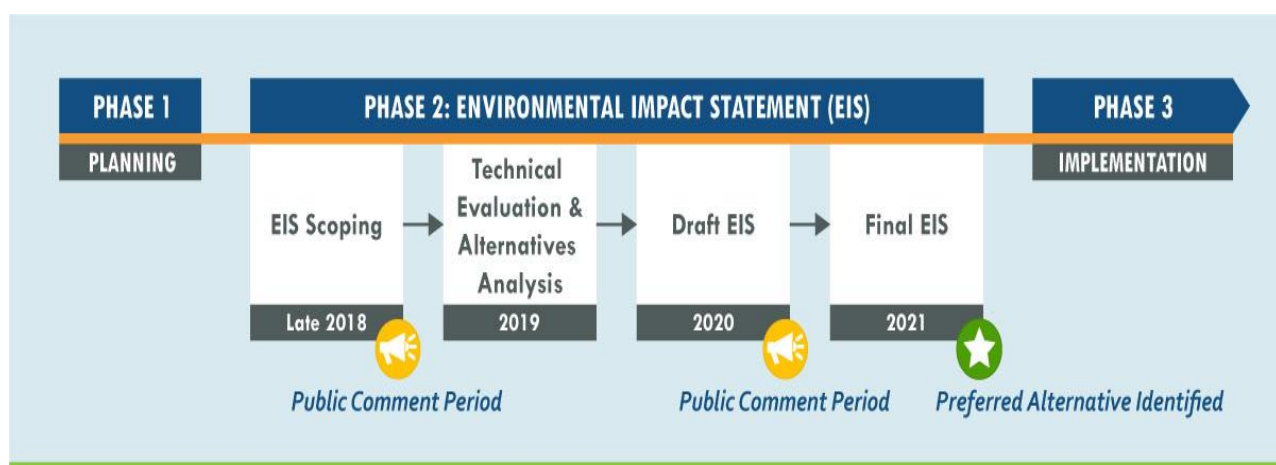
PHASE 1
PLANNING

PHASE 2: ENVIRONMENTAL IMPACT STATEMENT (EIS)

EIS Scoping
Late 2018
Public Comment Period

Technical Evaluation & Alternatives Analysis
2019

Draft EIS
2020
Public Comment Period

Final EIS
2021
Preferred Alternative Identified

PHASE 3
IMPLEMENTATION